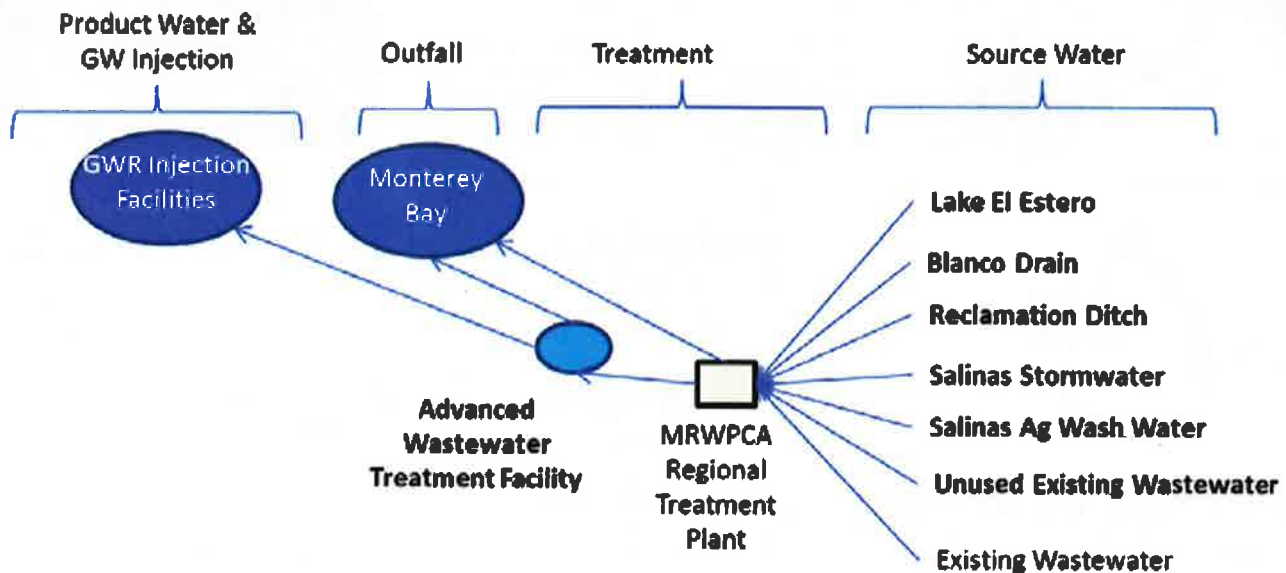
Product Water & GW Injection

Outfall

Treatment

Source Water

GWR Injection Facilities

Monterey Bay

Lake El Estero

Blanco Drain

Reclamation Ditch

Salinas Stormwater

Salinas Ag Wash Water

Unused Existing Wastewater

Existing Wastewater

Advanced Wastewater Treatment Facility

MRWPCA Regional Treatment Plant